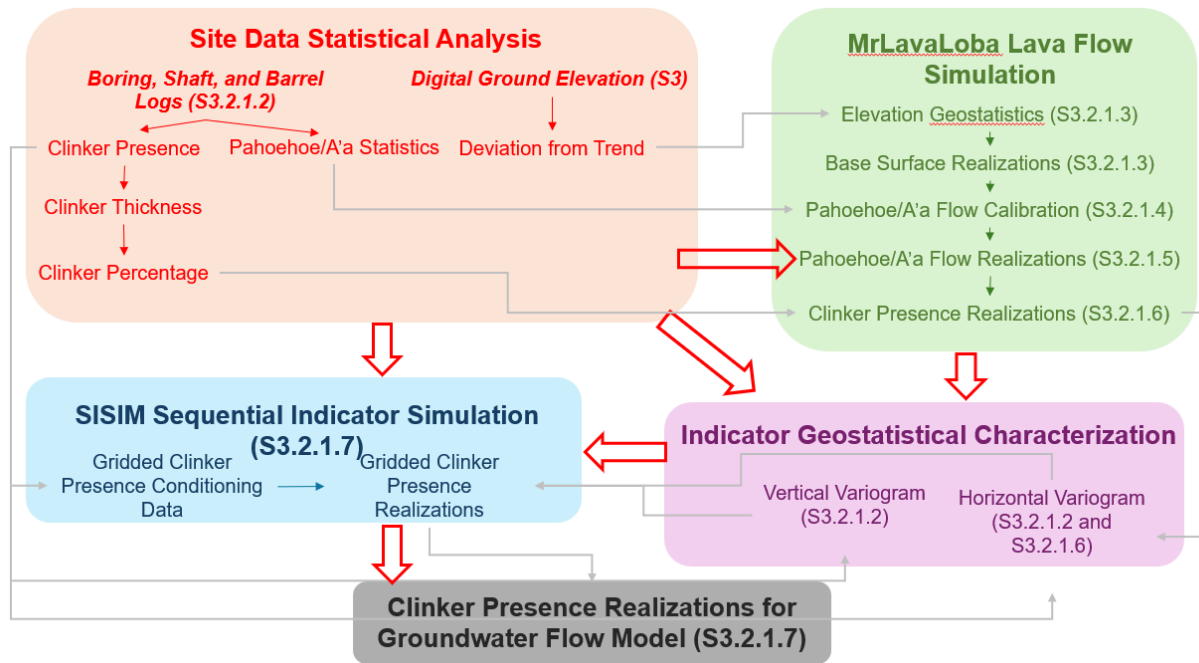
Site Data Statistical Analysis

Boring, Shaft, and Barrel Logs (S3.2.1.2)

Digital Ground Elevation (S3)

Clinker Presence

Pahoehoe/A'a Statistics

Deviation from Trend

Clinker Thickness

Clinker Percentage

MrLavaLoba Lava Flow Simulation

Elevation Geostatistics (S3.2.1.3)

Base Surface Realizations (S3.2.1.3)

Pahoehoe/A'a Flow Calibration (S3.2.1.4)

Pahoehoe/A'a Flow Realizations (S3.2.1.5)

Clinker Presence Realizations (S3.2.1.6)

SISIM Sequential Indicator Simulation (S3.2.1.7)

Gridded Clinker Presence Conditioning Data

Gridded Clinker Presence Realizations

Indicator Geostatistical Characterization

Vertical Variogram (S3.2.1.2)

Horizontal Variogram (S3.2.1.2 and S3.2.1.6)

Clinker Presence Realizations for Groundwater Flow Model (S3.2.1.7)